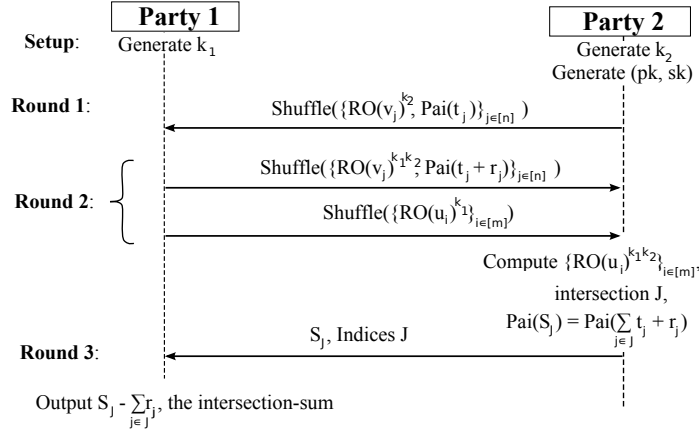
Party 1

Party 2

Setup: Generate $k_1$

Generate $k_2$

Generate (pk, sk)

Round 1: Shuffle($\{RO(v_j)^{k_2}, Pai(t_j)\}_{j\in[n]}$)

Round 2: Shuffle($\{RO(v_j)^{k_1k_2}, Pai(t_j + r_j)\}_{j\in[n]}$)

Shuffle($\{RO(u_i)^{k_1}\}_{i\in[m]}$)

Compute $\{RO(u_i)^{k_1k_2}\}_{i\in[m]}$, intersection J, $Pai(S_J) = Pai(\sum_{j\in J} t_j + r_j)$

Round 3: $S_J$, Indices J

Output $S_J - \sum_{j\in J} r_j$, the intersection-sum